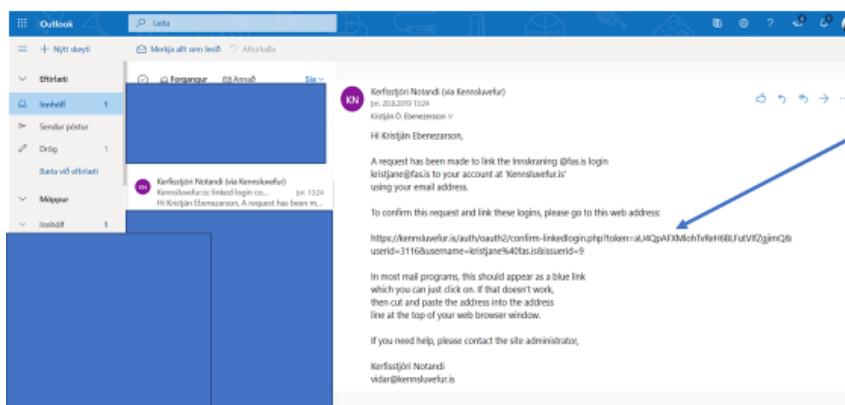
Outlook

Leita

Nýtt skeyti

Merkja allt sem lesið

Afturkalla

Eftirlæti

Innhólf 1

Sendur póstur

Drög 1

Bæta við eftirlæti

Möppur

Innhólf 1

Forgangur

Annað

Sía

KN

Kerfisstjóri Notandi (via Kennsluvefur)

Kennsluvefur.is: linked login co... þri. 13:24

Hi Kristján Ebenezarson, A request has been m...

KN

Kerfisstjóri Notandi (via Kennsluvefur)

þri. 20.8.2019 13:24

Kristján Ó. Ebenezarson

Hi Kristján Ebenezarson,

A request has been made to link the Innskraning @fas.is login kristjane@fas.is to your account at 'Kennsluvefur.is' using your email address.

To confirm this request and link these logins, please go to this web address:

https://kennsluvefur.is/auth/oauth2/confirm-linkedlogin.php?token=aU4QpAFXMlohTvReH6BLFutVfZgjimQ&userid=3116&username=kristjane%40fas.is&issuerid=9

In most mail programs, this should appear as a blue link which you can just click on. If that doesn't work, then cut and paste the address into the address line at the top of your web browser window.

If you need help, please contact the site administrator,

Kerfisstjóri Notandi
vidar@kennsluvefur.is